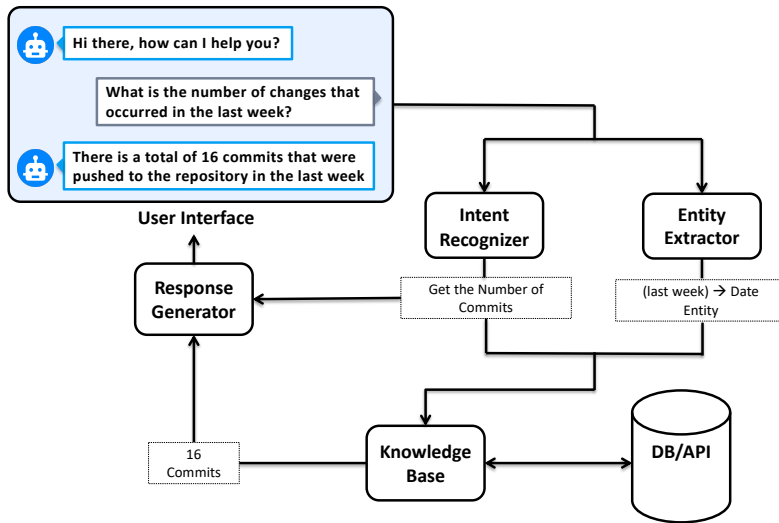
Hi there, how can I help you?

What is the number of changes that occurred in the last week?

There is a total of 16 commits that were pushed to the repository in the last week

User Interface

Intent Recognizer

Entity Extractor

Response Generator

Get the Number of Commits

(last week) → Date Entity

16 Commits

Knowledge Base

DB/API